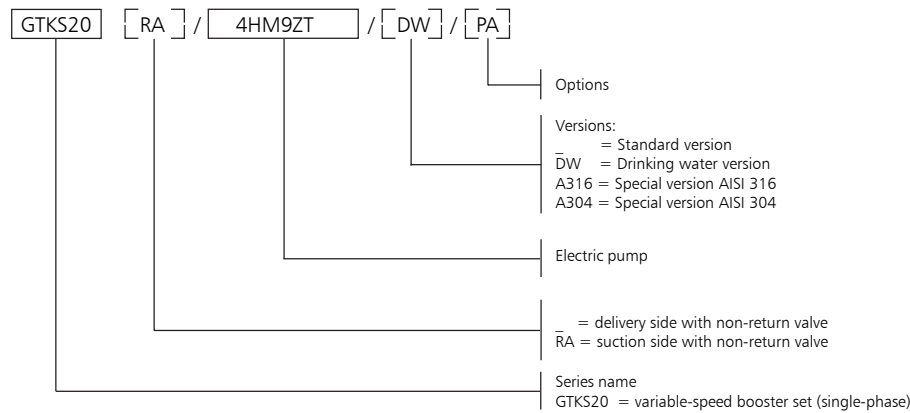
GTKS20 RA / 4HM9ZT / DW / PA

Options

Versions:
_ = Standard version
DW = Drinking water version
A316 = Special version AISI 316
A304 = Special version AISI 304

Electric pump

_ = delivery side with non-return valve
RA = suction side with non-return valve

Series name
GTKS20 = variable-speed booster set (single-phase)